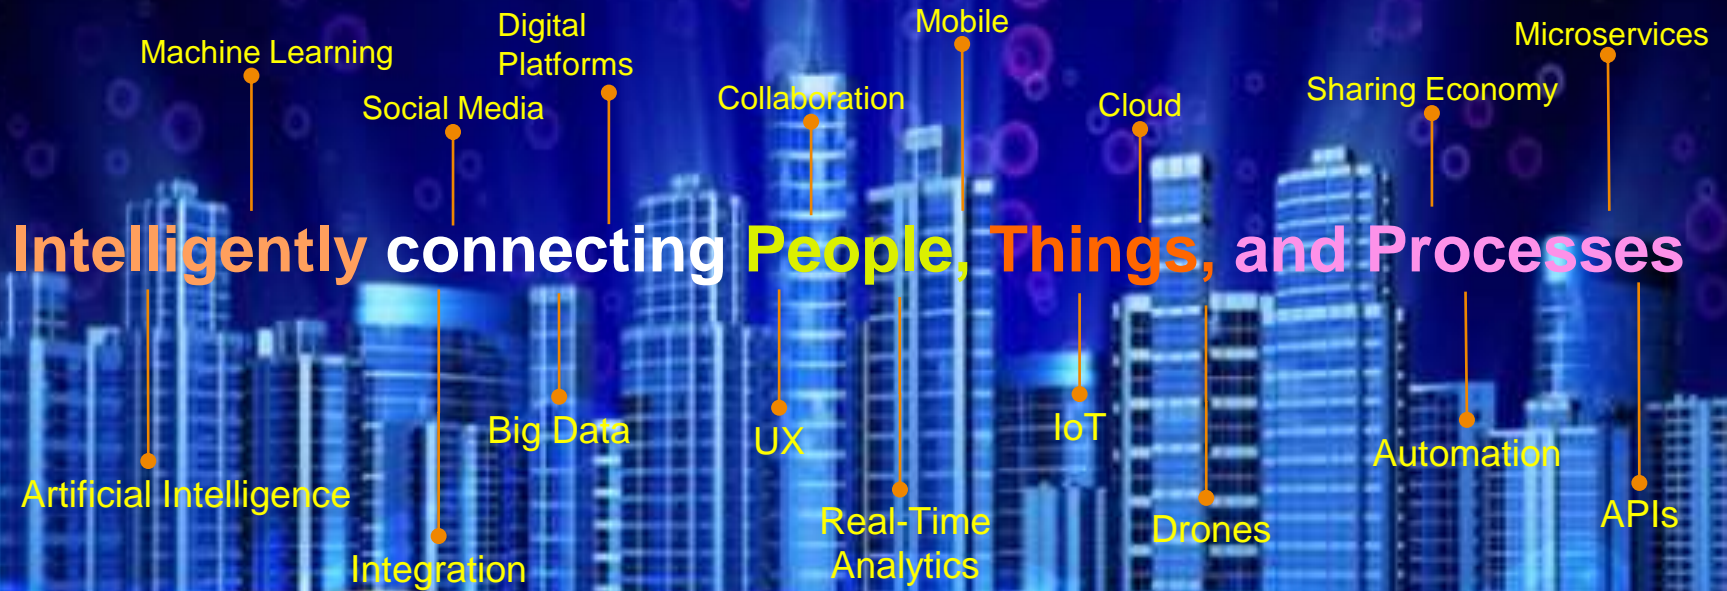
Machine Learning

Digital Platforms

Social Media

Mobile

Collaboration

Cloud

Microservices

Sharing Economy

Intelligently connecting People, Things, and Processes

Big Data

UX

IoT

Automation

Artificial Intelligence

Real-Time Analytics

Drones

APIs

Integration